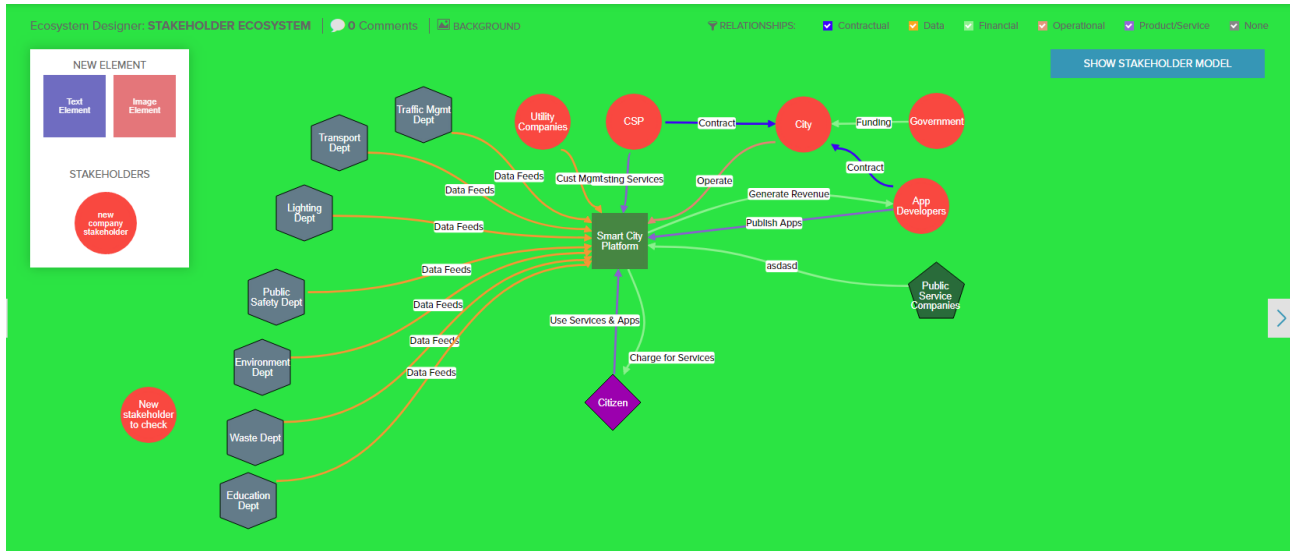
Ecosystem Designer: STAKEHOLDER ECOSYSTEM | 0 Comments | BACKGROUND

RELATIONSHIPS: Contractual Data Financial Operational Product/Service None

SHOW STAKEHOLDER MODEL

NEW ELEMENT

Text Element

Image Element

STAKEHOLDERS

new company stakeholder

New stakeholder to check

Traffic Mgmt Dept

Transport Dept

Lighting Dept

Public Safety Dept

Environment Dept

Waste Dept

Education Dept

Utility Companies

CSP

City

Government

App Developers

Public Service Companies

Smart City Platform

Citizen

Contract

Funding

Contract

Data Feeds

Data Feeds

Data Feeds

Data Feeds

Data Feeds

Data Feeds

Data Feeds

Cust Mgmt

Hosting Services

Operate

Generate Revenue

Publish Apps

asdasd

Use Services & Apps

Charge for Services